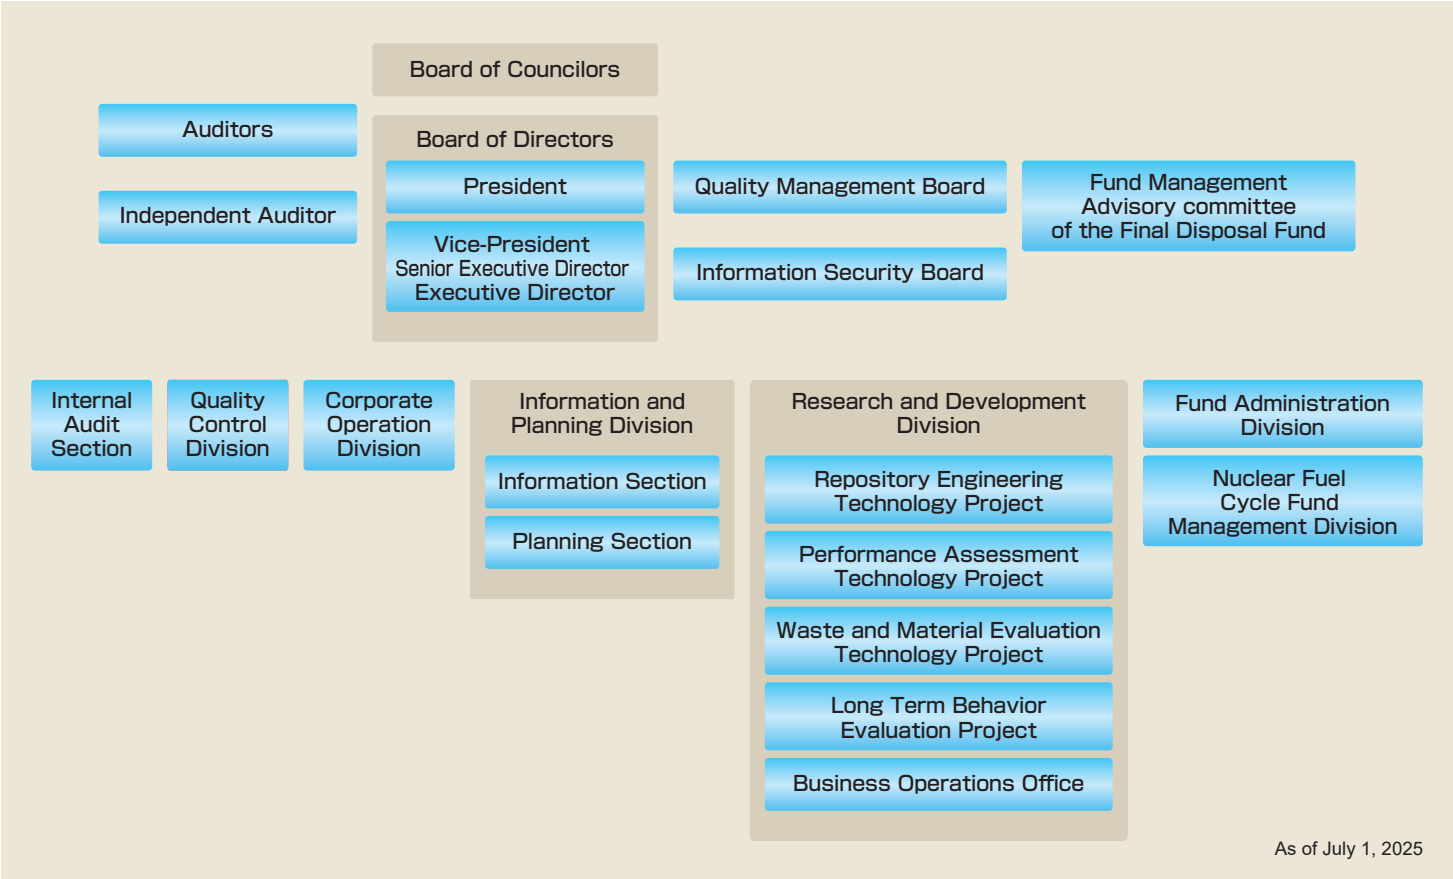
Board of Councilors

Auditors

Board of Directors

President

Vice-President
Senior Executive Director
Executive Director

Independent Auditor

Quality Management Board

Information Security Board

Fund Management Advisory committee of the Final Disposal Fund

Internal Audit Section

Quality Control Division

Corporate Operation Division

Information and Planning Division

Information Section

Planning Section

Research and Development Division

Repository Engineering Technology Project

Performance Assessment Technology Project

Waste and Material Evaluation Technology Project

Long Term Behavior Evaluation Project

Business Operations Office

Fund Administration Division

Nuclear Fuel Cycle Fund Management Division

As of July 1, 2025